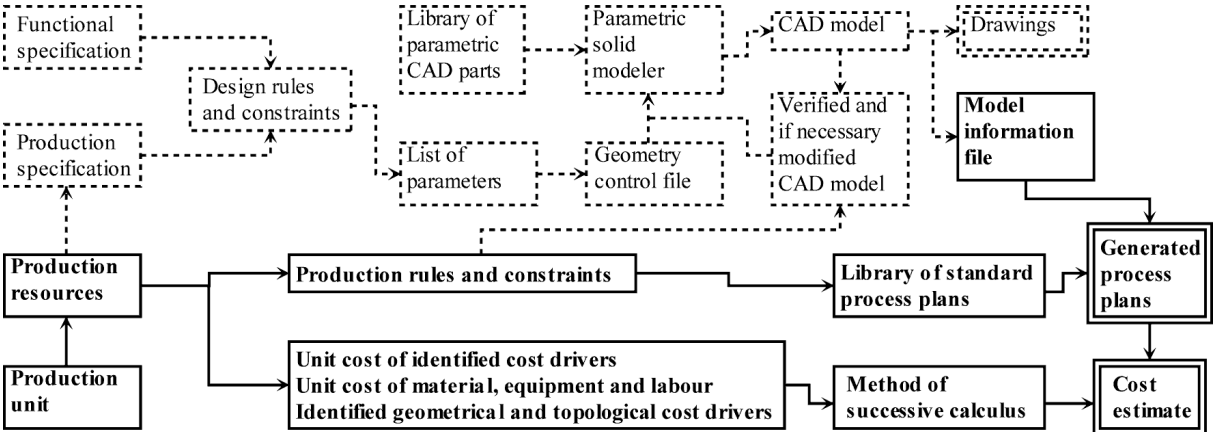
Functional specification

Production specification

Design rules and constraints

Library of parametric CAD parts

Parametric solid modeler

CAD model

Drawings

List of parameters

Geometry control file

Verified and if necessary modified CAD model

Model information file

Production resources

Production rules and constraints

Library of standard process plans

Generated process plans

Production unit

Unit cost of identified cost drivers
Unit cost of material, equipment and labour
Identified geometrical and topological cost drivers

Method of successive calculus

Cost estimate